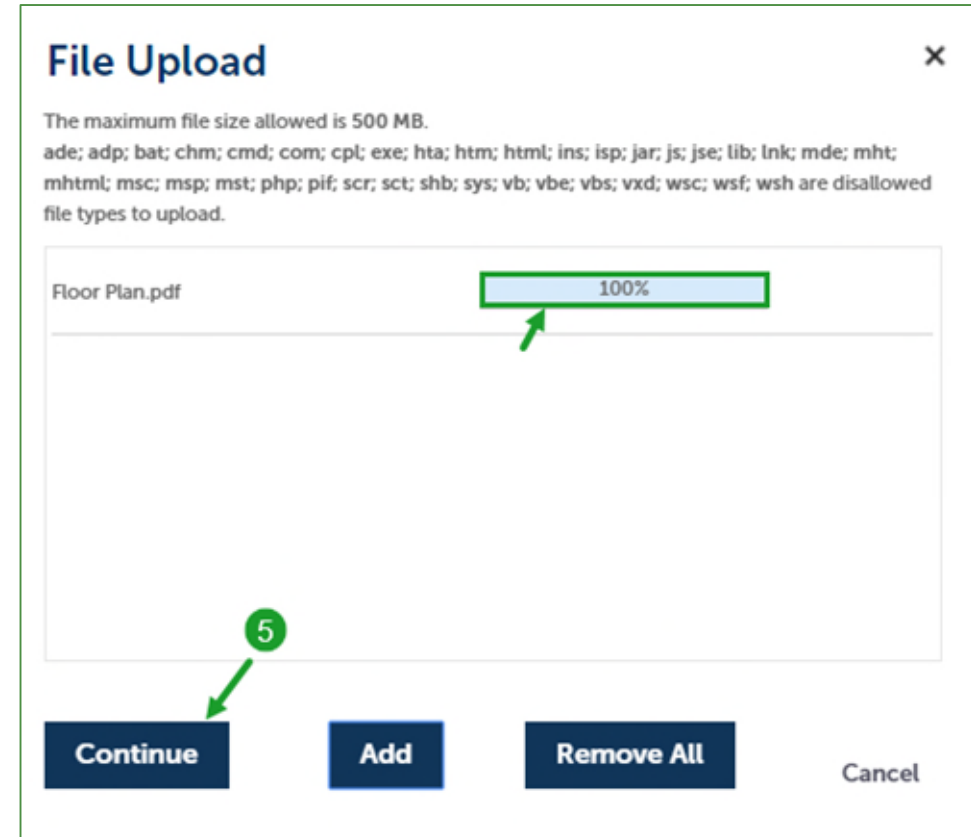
File Upload

×

The maximum file size allowed is 500 MB.
ade; adp; bat; chm; cmd; com; cpl; exe; hta; htm; html; ins; isp; jar; js; jse; lib; lnk; mde; mht; mhtml; msc; msp; mst; php; pif; scr; sct; shb; sys; vb; vbe; vbs; vxd; wsc; wsf; wsh are disallowed file types to upload.

Floor Plan.pdf

100%

5

Continue

Add

Remove All

Cancel